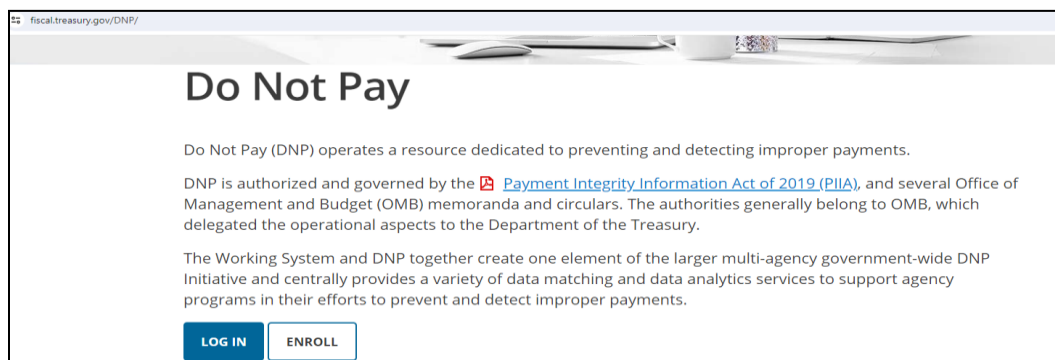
fiscal.treasury.gov/DNP/

Do Not Pay

Do Not Pay (DNP) operates a resource dedicated to preventing and detecting improper payments.

DNP is authorized and governed by the Payment Integrity Information Act of 2019 (PIIA), and several Office of Management and Budget (OMB) memoranda and circulars. The authorities generally belong to OMB, which delegated the operational aspects to the Department of the Treasury.

The Working System and DNP together create one element of the larger multi-agency government-wide DNP Initiative and centrally provides a variety of data matching and data analytics services to support agency programs in their efforts to prevent and detect improper payments.

LOG IN

ENROLL